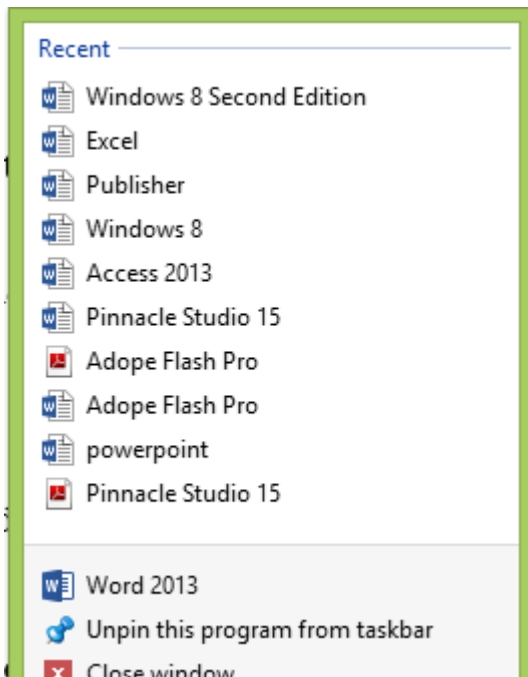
Recent

Windows 8 Second Edition
Excel
Publisher
Windows 8
Access 2013
Pinnacle Studio 15
Adope Flash Pro
Adope Flash Pro
powerpoint
Pinnacle Studio 15

Word 2013
Unpin this program from taskbar
Close window